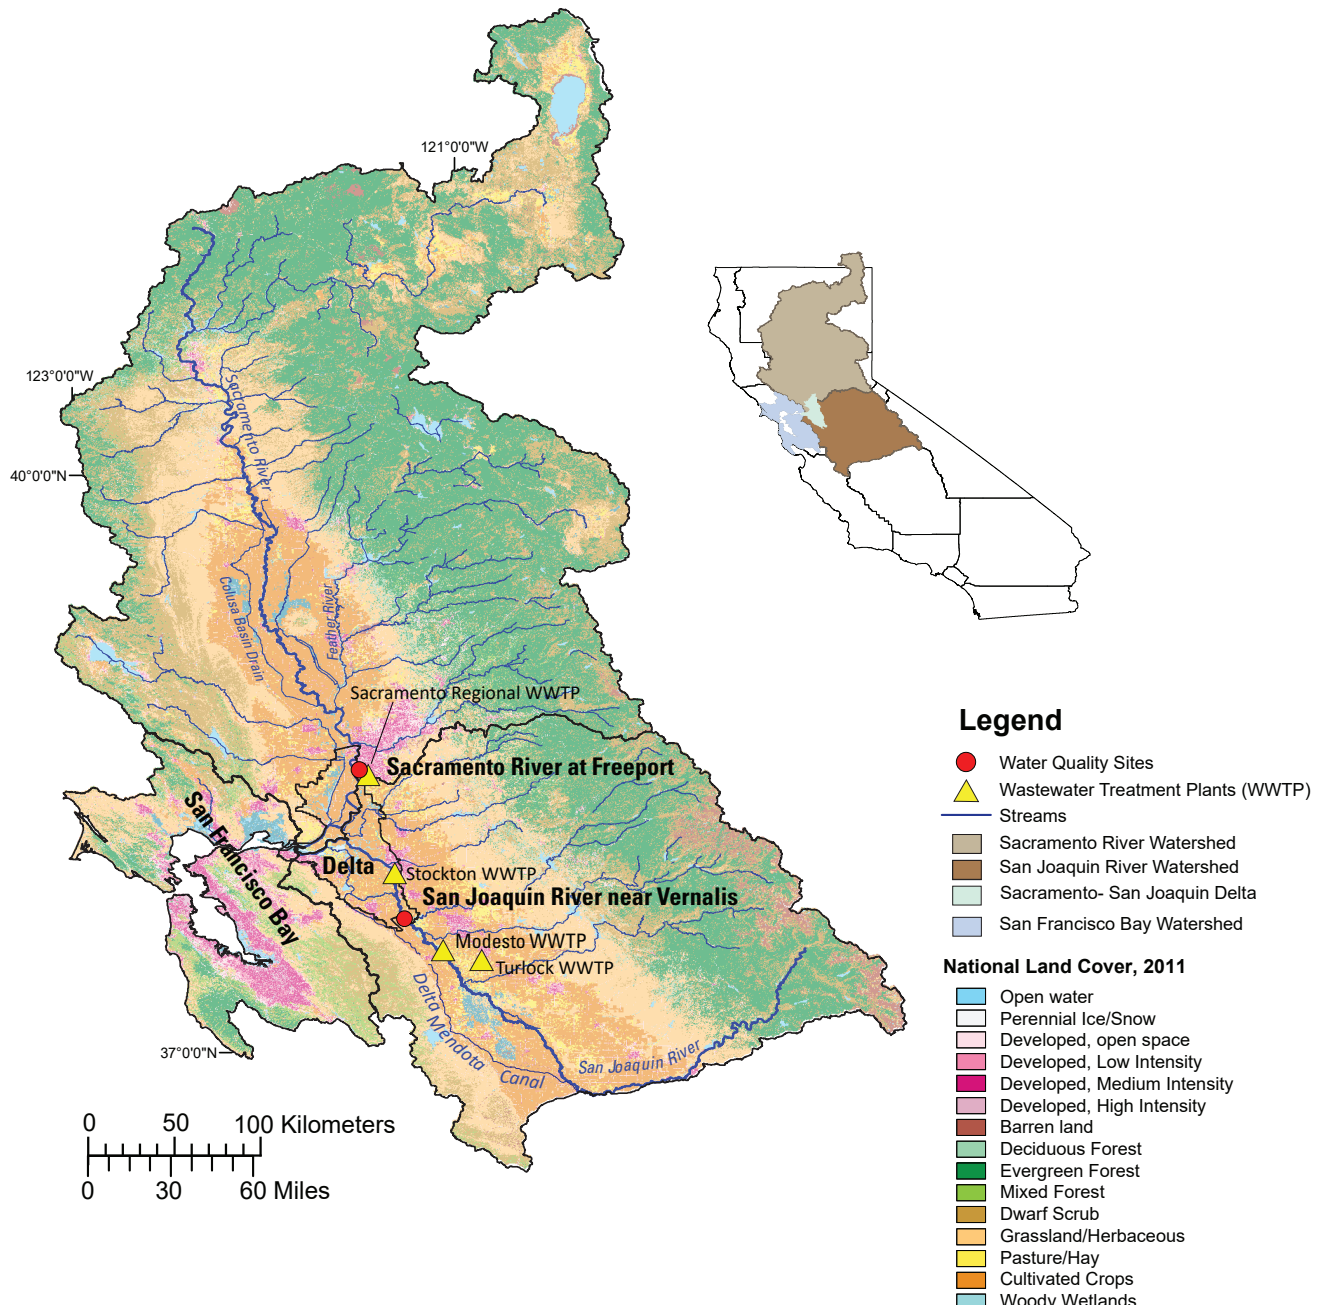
121°0'0"W

123°0'0"W

40°0'0"N

37°0'0"N

Sacramento River

Colusa Basin Drain

Feather River

Sacramento Regional WWTP

Sacramento River at Freeport

San Francisco Bay

Delta

Stockton WWTP

San Joaquin River near Vernalis

Modesto WWTP

Turlock WWTP

Delta Mendota Canal

San Joaquin River

0 50 100 Kilometers
0 30 60 Miles

Legend
Water Quality Sites
Wastewater Treatment Plants (WWTP)
Streams
Sacramento River Watershed
San Joaquin River Watershed
Sacramento- San Joaquin Delta
San Francisco Bay Watershed

National Land Cover, 2011
Open water
Perennial Ice/Snow
Developed, open space
Developed, Low Intensity
Developed, Medium Intensity
Developed, High Intensity
Barren land
Deciduous Forest
Evergreen Forest
Mixed Forest
Dwarf Scrub
Grassland/Herbaceous
Pasture/Hay
Cultivated Crops
Woody Wetlands